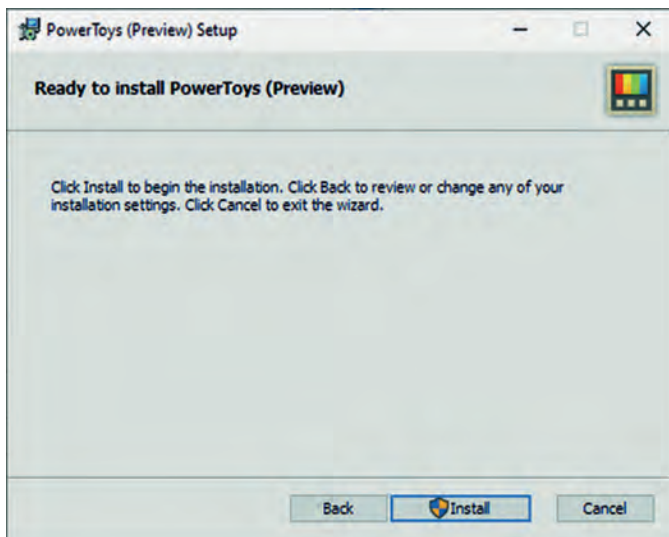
PowerToys (Preview) Setup

Ready to install PowerToys (Preview)

Click Install to begin the installation. Click Back to review or change any of your installation settings. Click Cancel to exit the wizard.

Back Install Cancel